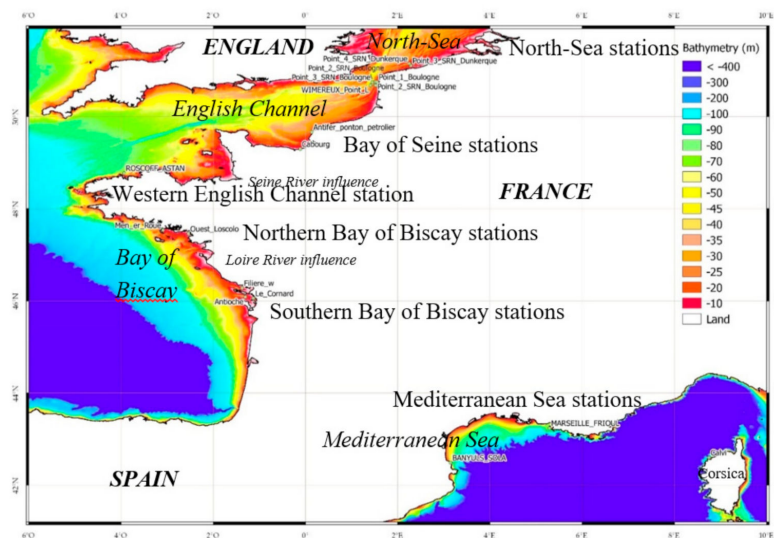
6°O 4°O 2°O 0° 2°E 4°E 6°E 8°E 10°E

ENGLAND
North-Sea
North-Sea stations
Point_4_SRN_Dunkerque
Point_1_SRN_Dunkerque
Point_2_SRN_Boulogne
Point_3_SRN_Boulogne
Point_1_Boulogne
WIMEREUX_Point_L
Point_2_SRN_Boulogne
English Channel
Antifer_ponton_petrolier
Cabourg
Bay of Seine stations
ROSCOFF_ASTAN
Seine River influence
Western English Channel station
FRANCE
Men_er_Roue
Ouest_Loscolo
Northern Bay of Biscay stations
Bay of
Loire River influence
Biscay
Filliere_w
Le_Cornard
Antoche
Southern Bay of Biscay stations
Mediterranean Sea stations
MARSEILLE_FRIOUL
Mediterranean Sea
BANYULS_SOLA
Calvi
Corsica
SPAIN

50°N
48°N
46°N
44°N
42°N

Bathymetry (m)
< -400
-300
-200
-100
-90
-80
-70
-60
-50
-45
-40
-35
-30
-25
-20
-10
Land